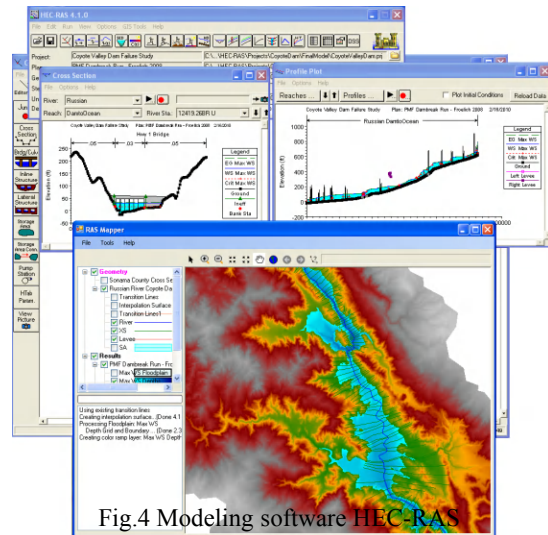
HEC-RAS 4.1.0
File Edit Run View Options GIS Tools Help
Project: Coyote Valley Dam Failure Study C:\...\HEC-RAS\Projects\CoyoteDam\FinalModel\CoyoteValleyDam.prj
Plan: PMF Dambreak Run - Froehlich 2000

Cross Section
File Options Help
River: Russian
Reach: DamtoOcean River Sta: 12419.26BR U
Coyote Valley Dam Failure Study Plan: PMF Dambreak Run - Froehlich 2000 2/16/2010
Hwy 1 Bridge
.05 .03 .05
Elevation (ft)
Legend
EG Max WS
WS Max WS
Crit Max WS
Ground
Ineff
Bank Sta

Profile Plot
File Options Help
Reaches Profiles Plot Initial Conditions Reload Data
Coyote Valley Dam Failure Study Plan: PMF Dambreak Run - Froehlich 2000 2/16/2010
Russian DamtoOcean
Elevation (ft)
Legend
EG Max WS
WS Max WS
Crit Max WS
Ground
Left Levee
Right Levee

Cross Section
Bridge/Culv
Inline Structure
Lateral Structure
Storage Area
Storage Area Conn
Pump Station
HTab Param.
View Picture

RAS Mapper
File Tools Help
Geometry
Sonoma County Cross Se
Russian River Coyote Da
Transition Lines
Interpolation Surface
Transition Lines1
River
XS
Levees
SA
Results
PMF Dambreak Run - Fro
Max WS Floodplain
Max WS Depth
Using existing transition lines
Creating interpolation surface..(Done 4.1
Processing Floodplain: Max WS
Depth Grid and Boundary... (Done 2.3)
Creating color ramp layer: Max WS Depth

Fig.4 Modeling software HEC-RAS